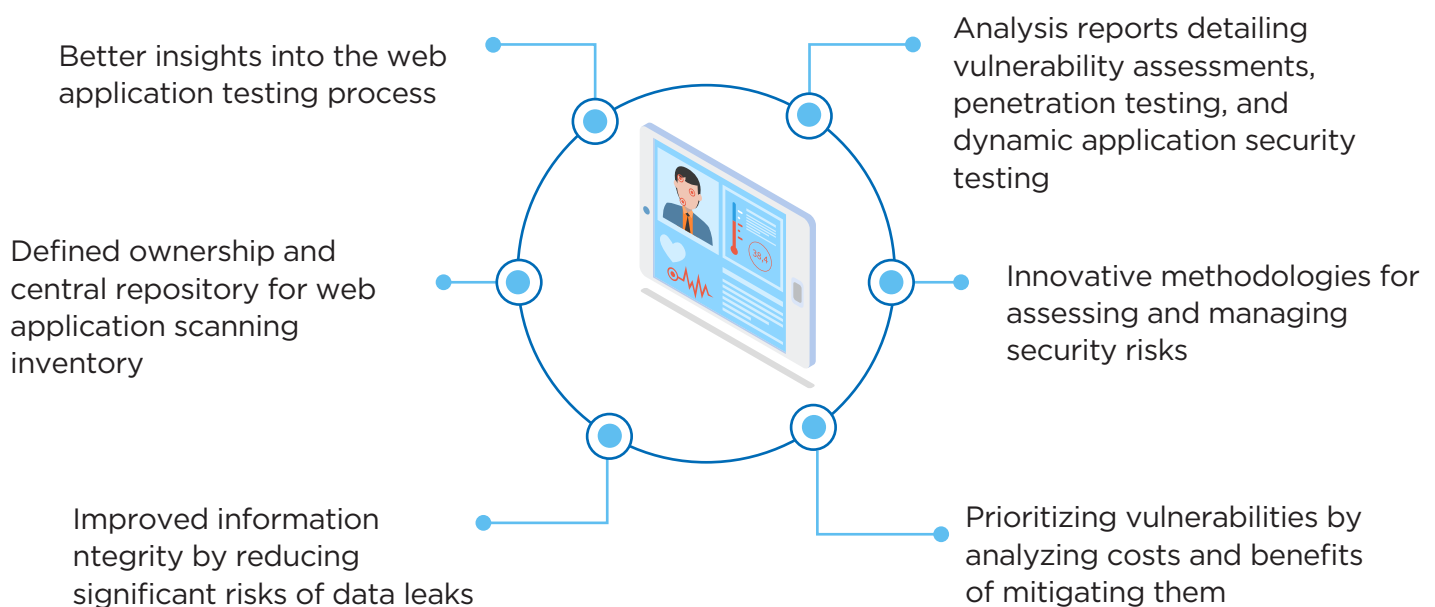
Better insights into the web application testing process

Analysis reports detailing vulnerability assessments, penetration testing, and dynamic application security testing

Defined ownership and central repository for web application scanning inventory

38,4

Innovative methodologies for assessing and managing security risks

Improved information ntegrity by reducing significant risks of data leaks

Prioritizing vulnerabilities by analyzing costs and benefits of mitigating them